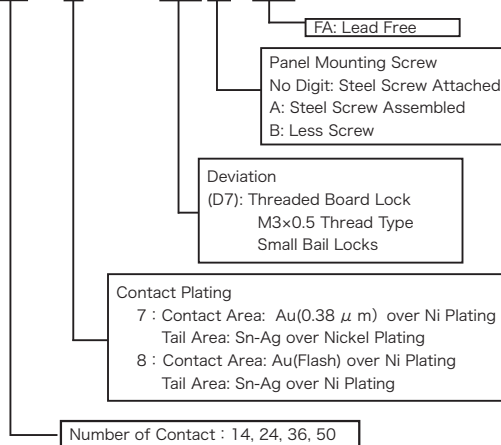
FA: Lead Free

Panel Mounting Screw
No Digit: Steel Screw Attached
A: Steel Screw Assembled
B: Less Screw

Deviation
(D7): Threaded Board Lock
M3×0.5 Thread Type
Small Bail Locks

Contact Plating
7 : Contact Area: Au(0.38 $\mu$ m) over Ni Plating
Tail Area: Sn-Ag over Nickel Plating
8 : Contact Area: Au(Flash) over Ni Plating
Tail Area: Sn-Ag over Ni Plating

Number of Contact : 14, 24, 36, 50